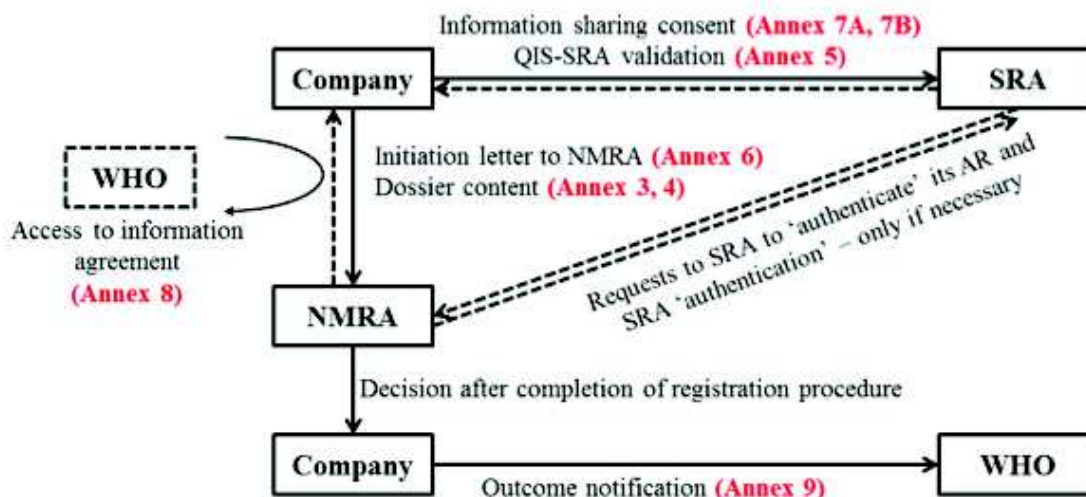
Information sharing consent (Annex 7A, 7B)
QIS-SRA validation (Annex 5)

Company

SRA

WHO

Access to information agreement (Annex 8)

Initiation letter to NMRA (Annex 6)
Dossier content (Annex 3, 4)

Requests to SRA to 'authenticate' its AR and SRA 'authentication' – only if necessary

NMRA

Decision after completion of registration procedure

Company

WHO

Outcome notification (Annex 9)